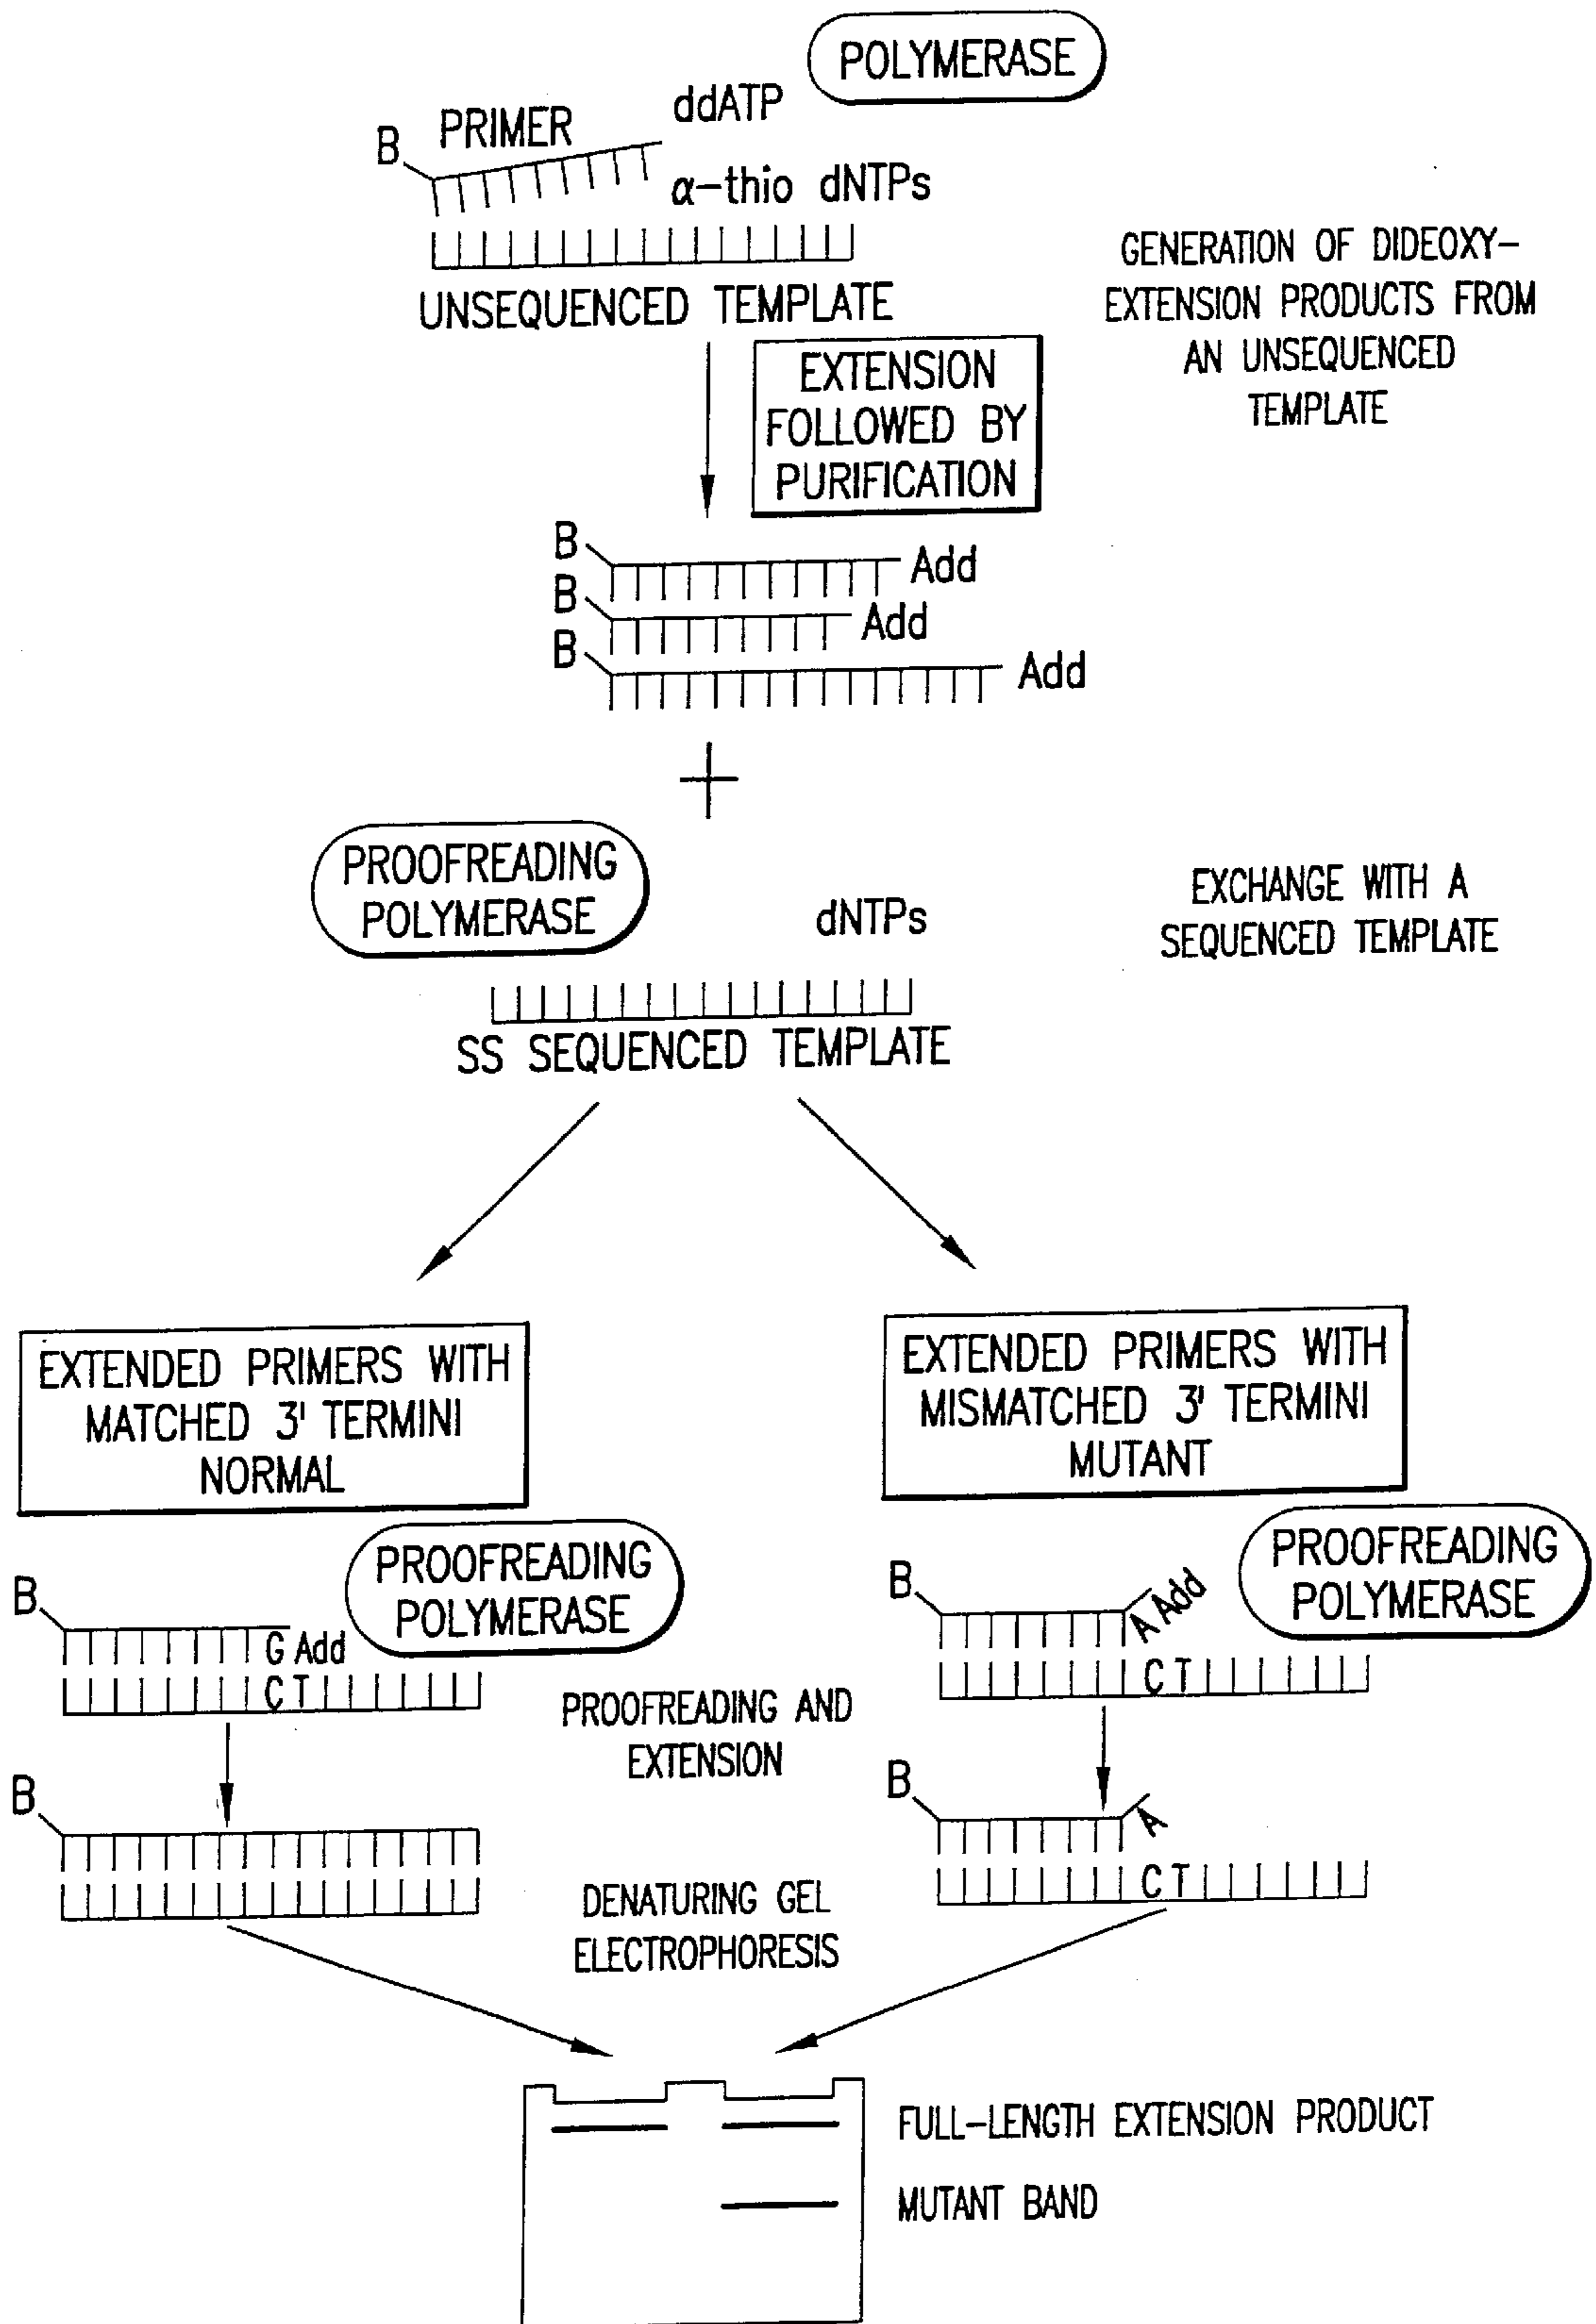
POLYMERASE

B PRIMER ddATP

α–thio dNTPs

UNSEQUENCED TEMPLATE

GENERATION OF DIDEOXY–EXTENSION PRODUCTS FROM AN UNSEQUENCED TEMPLATE

EXTENSION FOLLOWED BY PURIFICATION

B Add
B Add
B Add

+

PROOFREADING POLYMERASE

dNTPs

EXCHANGE WITH A SEQUENCED TEMPLATE

SS SEQUENCED TEMPLATE

EXTENDED PRIMERS WITH MATCHED 3' TERMINI NORMAL

EXTENDED PRIMERS WITH MISMATCHED 3' TERMINI MUTANT

B G Add
C T

PROOFREADING POLYMERASE

B A Add
C T

PROOFREADING POLYMERASE

PROOFREADING AND EXTENSION

B

B A
C T

DENATURING GEL ELECTROPHORESIS

FULL–LENGTH EXTENSION PRODUCT

MUTANT BAND